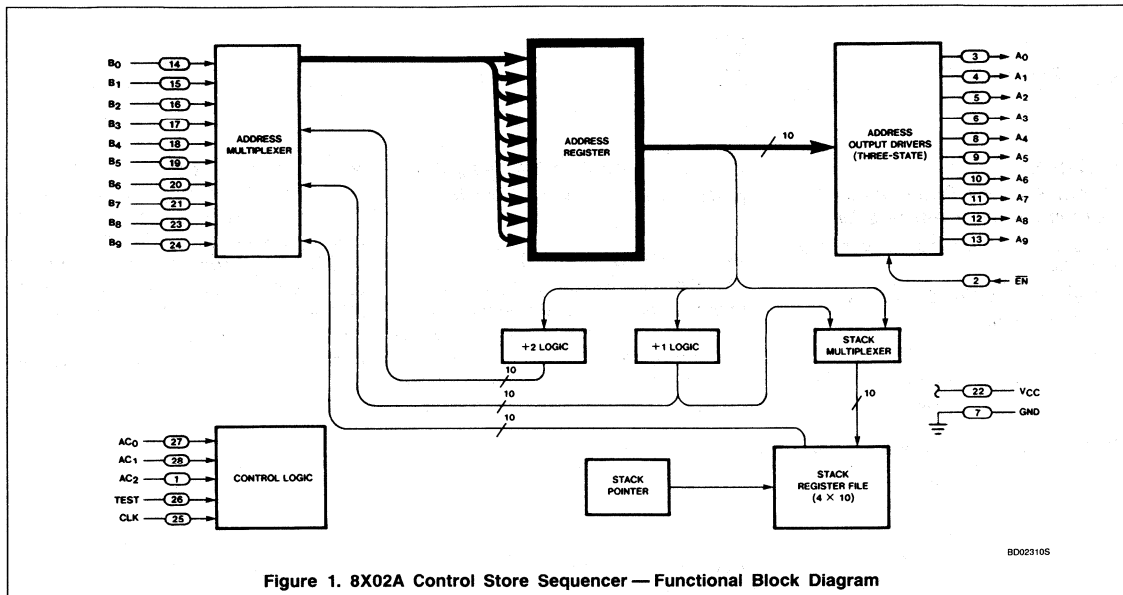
$B_0$ 14
$B_1$ 15
$B_2$ 16
$B_3$ 17
$B_4$ 18
$B_5$ 19
$B_6$ 20
$B_7$ 21
$B_8$ 23
$B_9$ 24

ADDRESS MULTIPLEXER

ADDRESS REGISTER

10

ADDRESS OUTPUT DRIVERS (THREE-STATE)

3 $A_0$
4 $A_1$
5 $A_2$
6 $A_3$
8 $A_4$
9 $A_5$
10 $A_6$
11 $A_7$
12 $A_8$
13 $A_9$

2 $\overline{EN}$

+2 LOGIC

+1 LOGIC

STACK MULTIPLEXER

10

10

10

10

22 $V_{CC}$
7 GND

$AC_0$ 27
$AC_1$ 28
$AC_2$ 1
TEST 26
CLK 25

CONTROL LOGIC

STACK POINTER

STACK REGISTER FILE (4 × 10)

BD02310S

Figure 1. 8X02A Control Store Sequencer — Functional Block Diagram